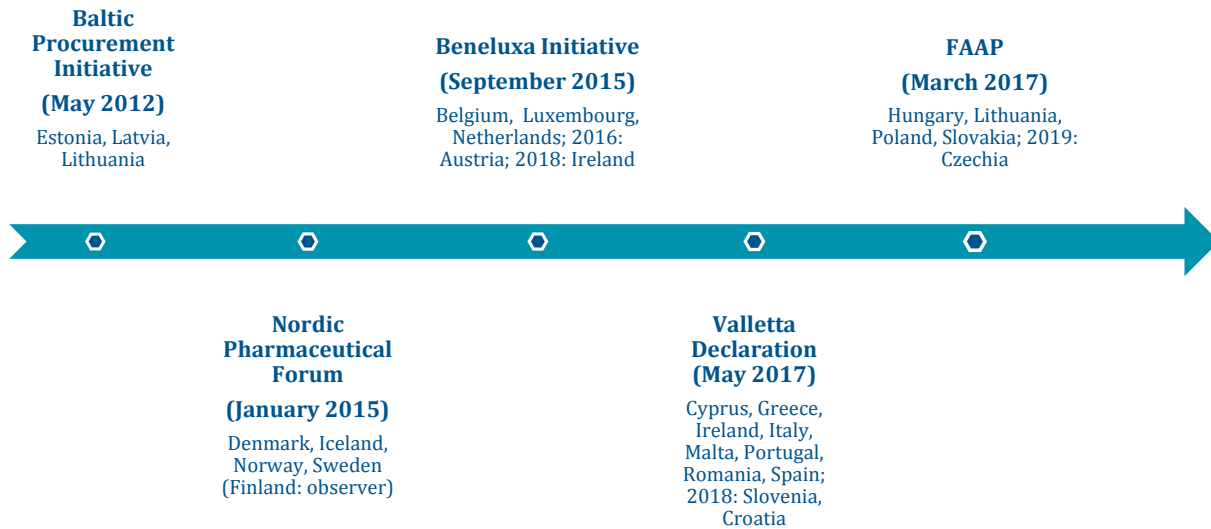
Baltic Procurement Initiative

(May 2012)

Estonia, Latvia, Lithuania

Beneluxa Initiative

(September 2015)

Belgium, Luxembourg, Netherlands; 2016: Austria; 2018: Ireland

FAAP

(March 2017)

Hungary, Lithuania, Poland, Slovakia; 2019: Czechia

Nordic Pharmaceutical Forum

(January 2015)

Denmark, Iceland, Norway, Sweden (Finland: observer)

Valletta Declaration (May 2017)

Cyprus, Greece, Ireland, Italy, Malta, Portugal, Romania, Spain; 2018: Slovenia, Croatia